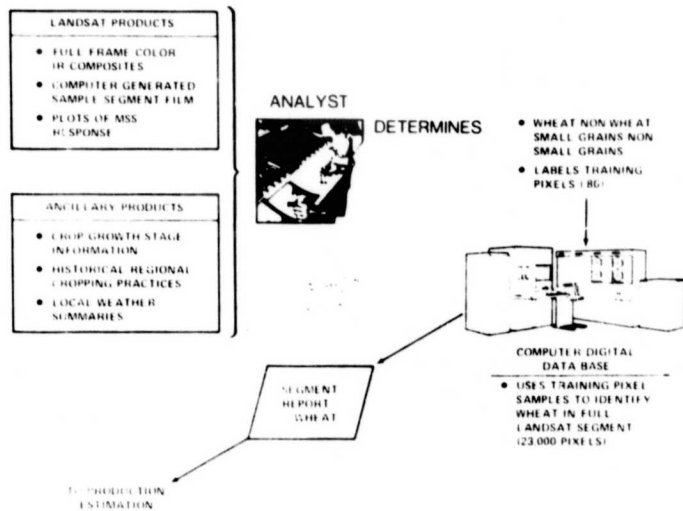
LANDSAT PRODUCTS

• FULL FRAME COLOR IR COMPOSITES
• COMPUTER GENERATED SAMPLE SEGMENT FILM
• PLOTS OF MSS RESPONSE

ANCILLARY PRODUCTS

• CROP GROWTH STAGE INFORMATION
• HISTORICAL REGIONAL CROPPING PRACTICES
• LOCAL WEATHER SUMMARIES

ANALYST

DETERMINES

• WHEAT NON WHEAT SMALL GRAINS NON SMALL GRAINS
• LABELS TRAINING PIXELS (80)

COMPUTER DIGITAL DATA BASE

• USES TRAINING PIXEL SAMPLES TO IDENTIFY WHEAT IN FULL LANDSAT SEGMENT (23,000 PIXELS)

SEGMENT REPORT WHEAT

TO PRODUCTION ESTIMATION